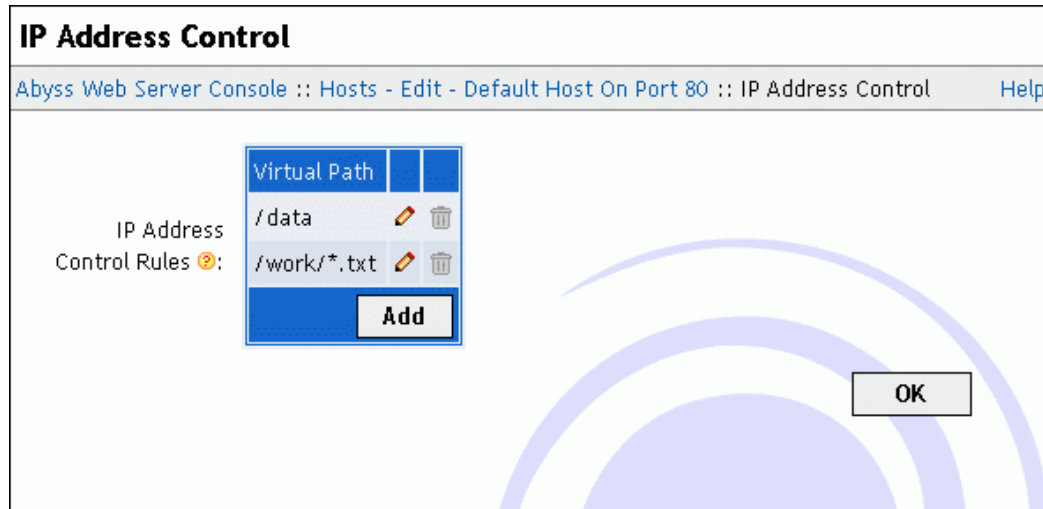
IP Address Control

Abyss Web Server Console :: Hosts - Edit - Default Host On Port 80 :: IP Address Control Help

IP Address Control Rules:

| Virtual Path | | |
|---|---|---|
| /data | | |
| /work/*.txt | | |

Add

OK